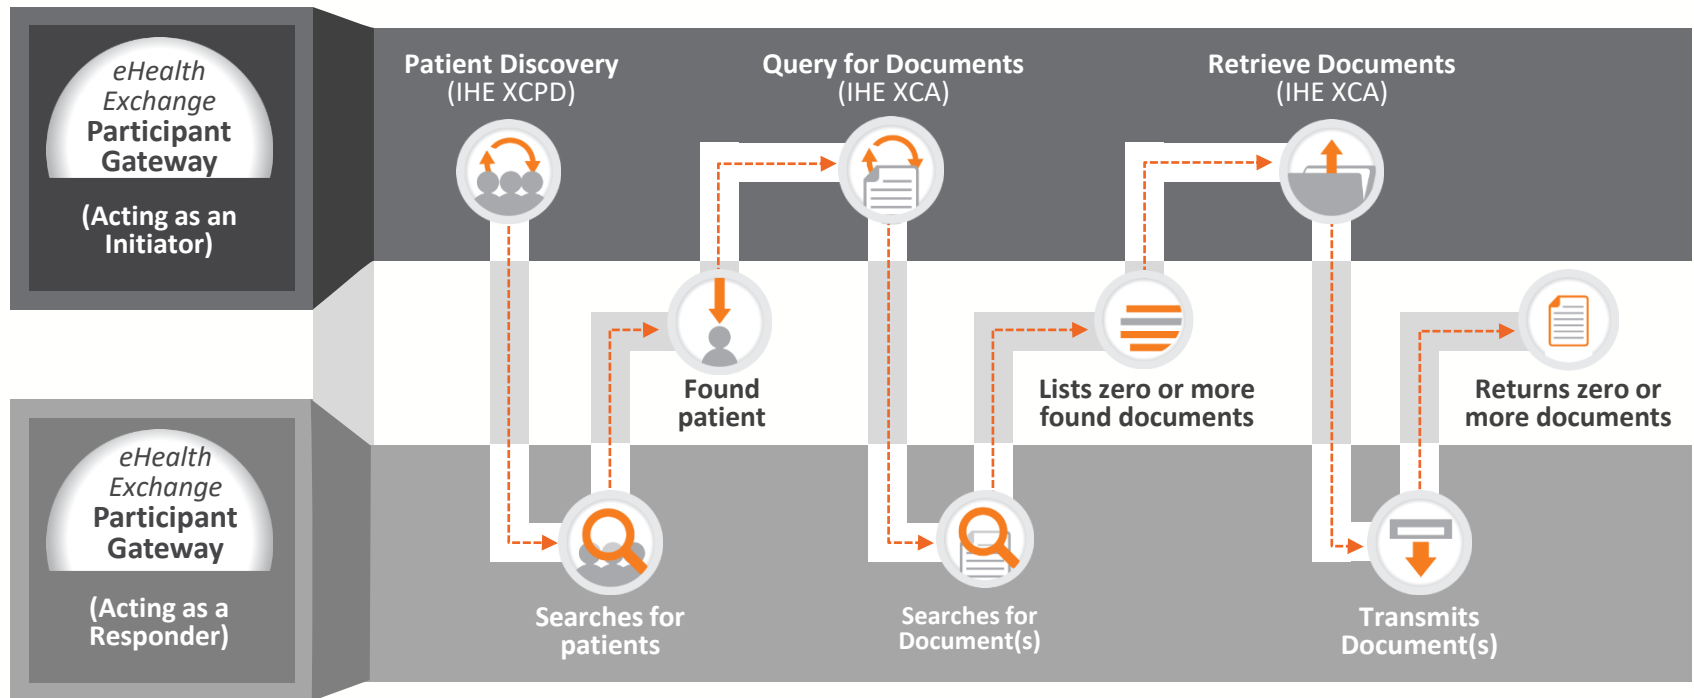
eHealth Exchange Participant Gateway

(Acting as an Initiator)

eHealth Exchange Participant Gateway

(Acting as a Responder)

Patient Discovery (IHE XCPD)

Query for Documents (IHE XCA)

Retrieve Documents (IHE XCA)

Found patient

Lists zero or more found documents

Returns zero or more documents

Searches for patients

Searches for Document(s)

Transmits Document(s)